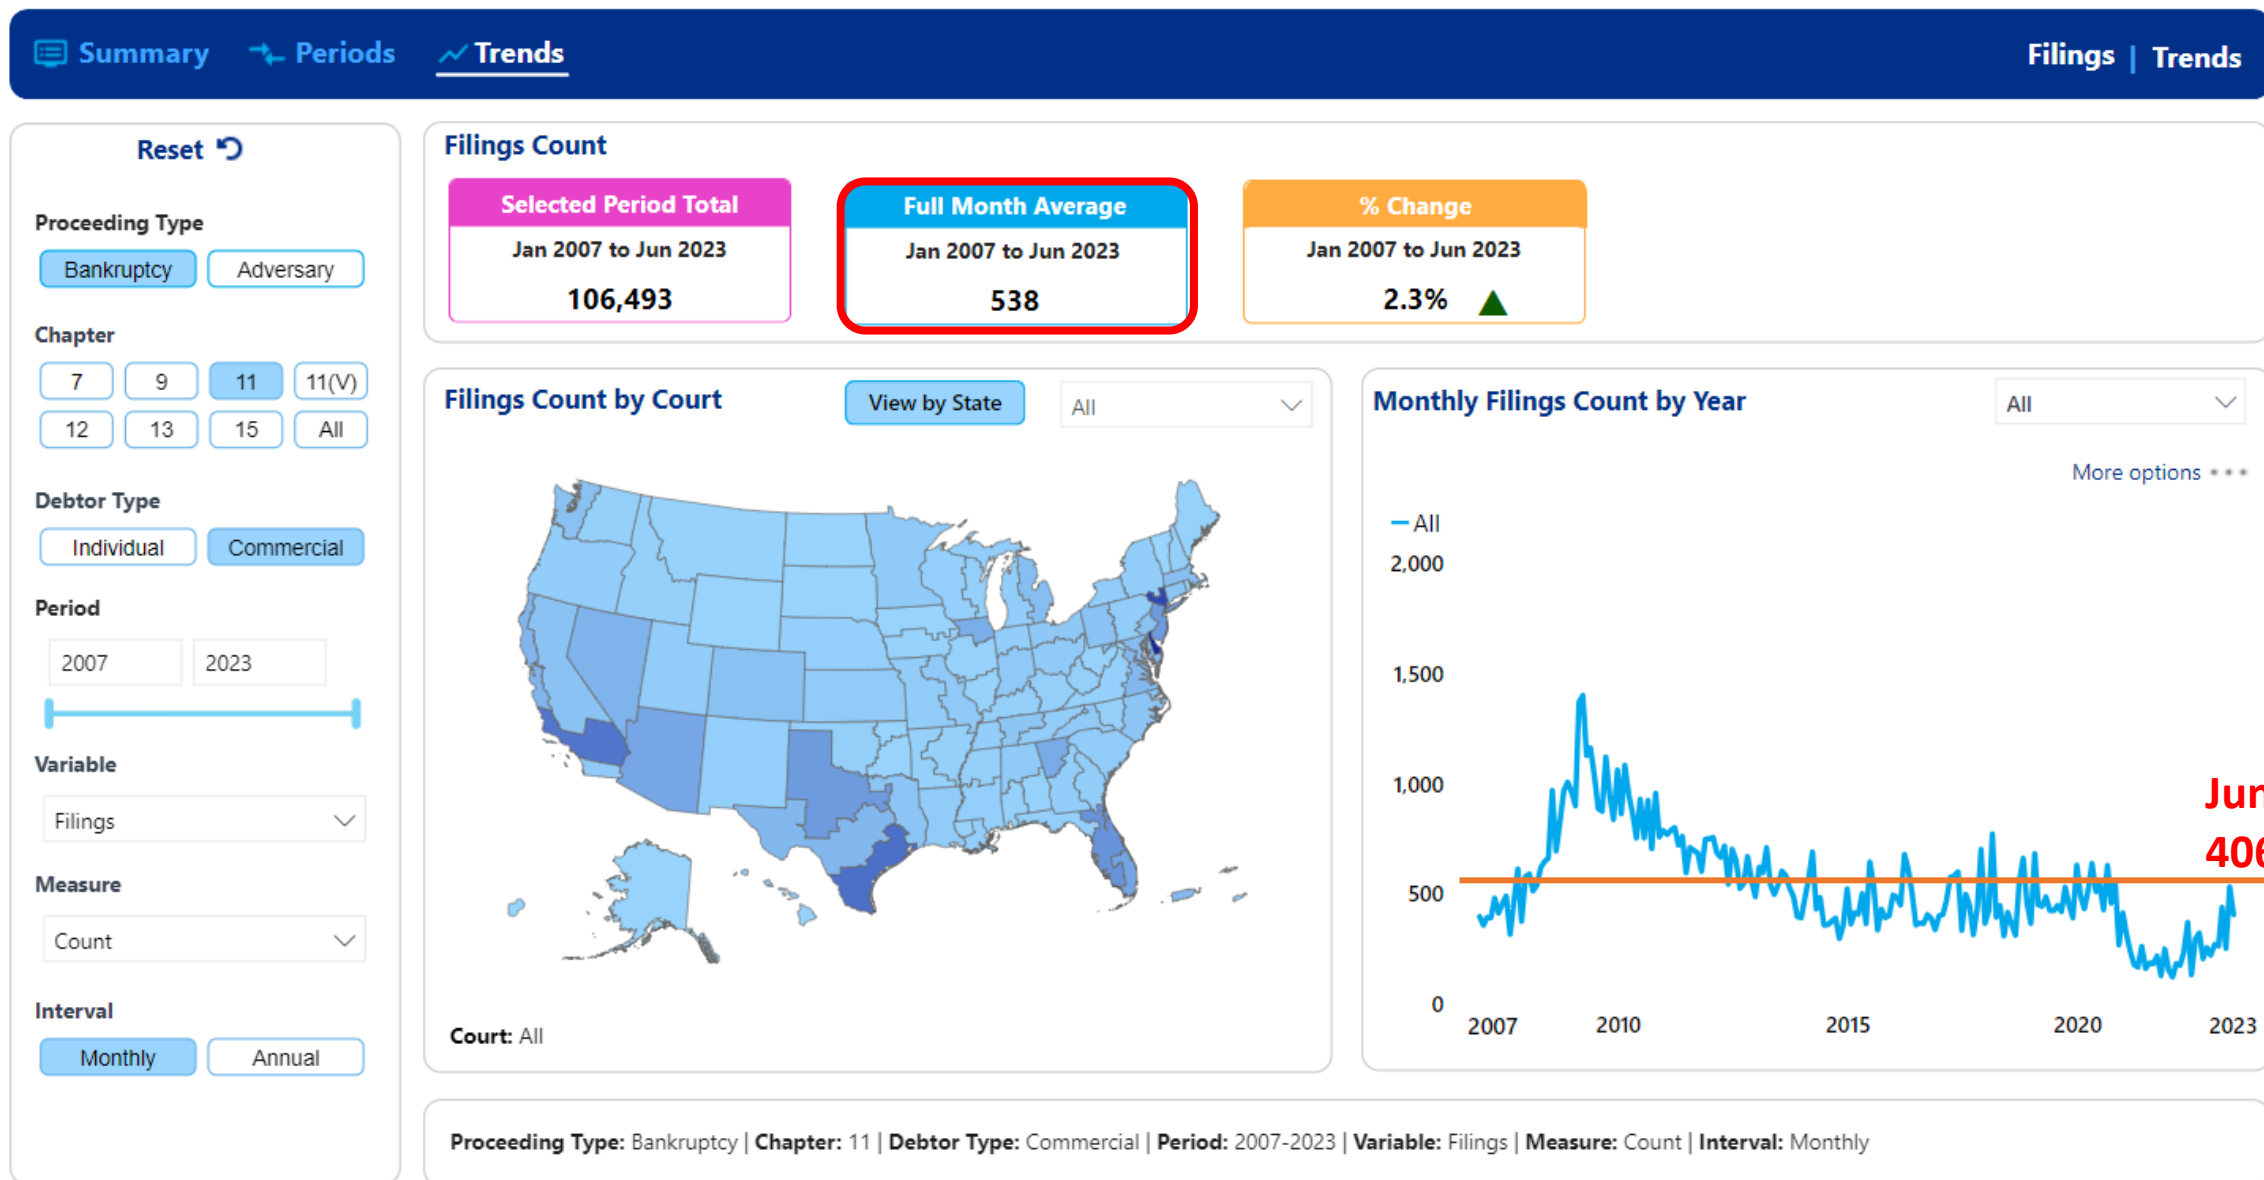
Summary Periods Trends

Filings | Trends

Reset

Proceeding Type
Bankruptcy Adversary

Chapter
7 9 11 11(V)
12 13 15 All

Debtor Type
Individual Commercial

Period
2007 2023

Variable
Filings

Measure
Count

Interval
Monthly Annual

Filings Count

| Selected Period Total | Full Month Average | % Change |
|---|---|---|
| Jan 2007 to Jun 2023 | Jan 2007 to Jun 2023 | Jan 2007 to Jun 2023 |
| 106,493 | 538 | 2.3% |

Filings Count by Court
View by State
All

Court: All

Monthly Filings Count by Year
All

More options

All
2,000
1,500
1,000
500
0
2007 2010 2015 2020 2023

Jun
406

Proceeding Type: Bankruptcy | Chapter: 11 | Debtor Type: Commercial | Period: 2007-2023 | Variable: Filings | Measure: Count | Interval: Monthly